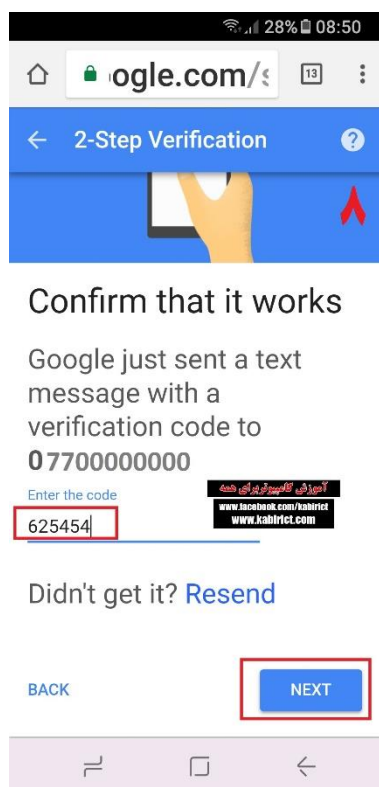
28% 08:50

oogle.com/s

13

2-Step Verification

?

Confirm that it works

Google just sent a text message with a verification code to 07700000000

Enter the code

625454

آموزش کامپیوتر برای همه
www.facebook.com/kabirict
www.kabirict.com

Didn't get it? Resend

BACK

NEXT